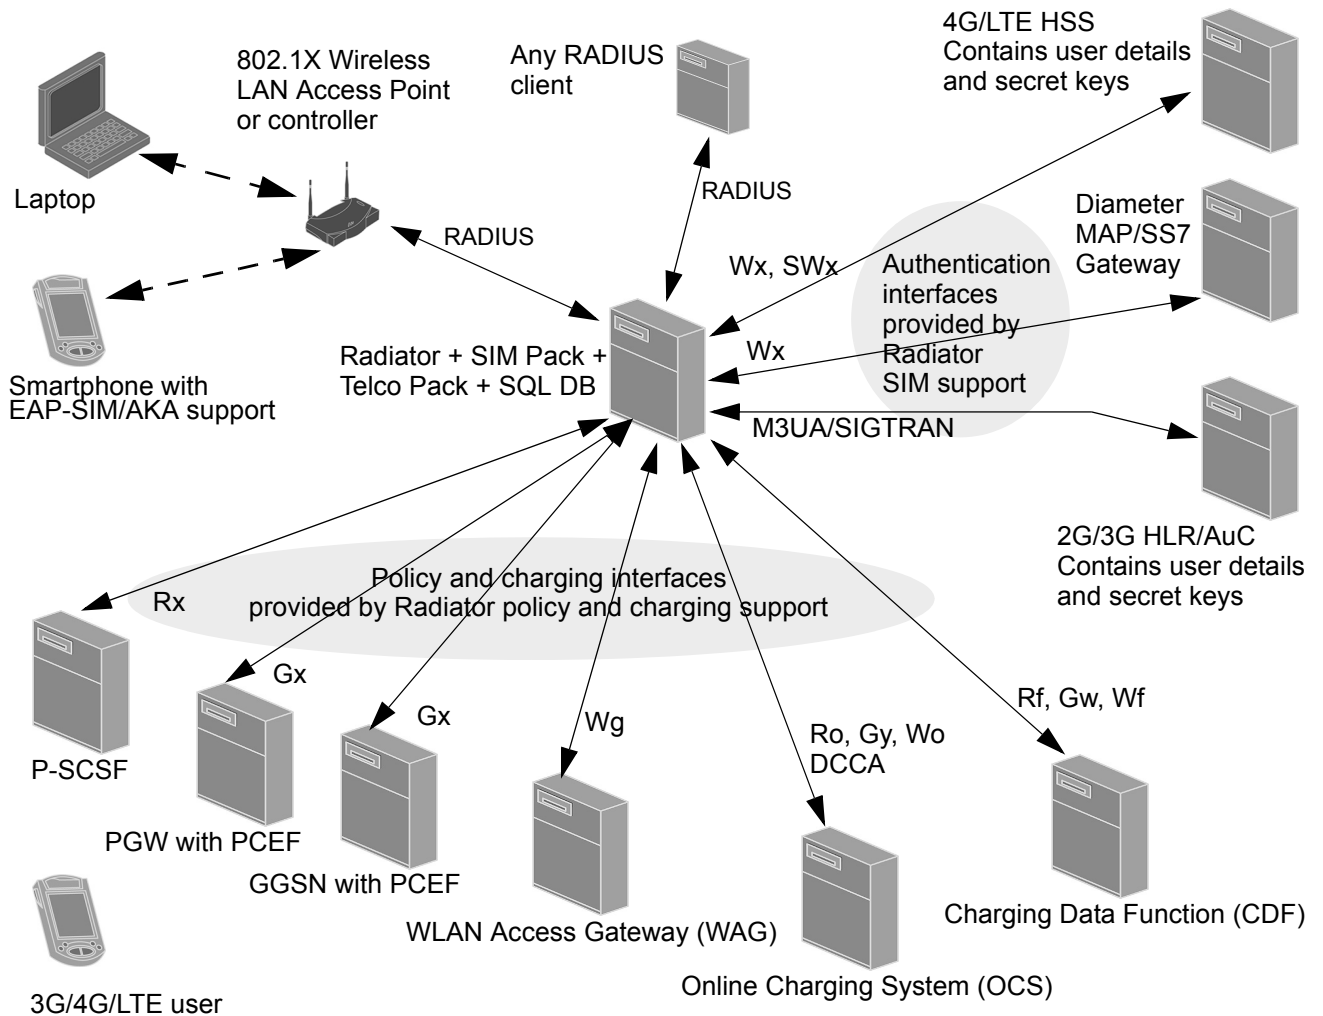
802.1X Wireless LAN Access Point or controller

Any RADIUS client

4G/LTE HSS Contains user details and secret keys

Laptop

RADIUS

RADIUS

Diameter MAP/SS7 Gateway

Wx, SWx

Authentication interfaces provided by Radiator SIM support

Wx

Smartphone with EAP-SIM/AKA support

Radiator + SIM Pack + Telco Pack + SQL DB

M3UA/SIGTRAN

2G/3G HLR/AuC Contains user details and secret keys

Policy and charging interfaces provided by Radiator policy and charging support

Rx

Gx

Gx

Wg

Rf, Gw, Wf

Ro, Gy, Wo DCCA

P-SCSF

PGW with PCEF

GGSN with PCEF

WLAN Access Gateway (WAG)

Charging Data Function (CDF)

Online Charging System (OCS)

3G/4G/LTE user